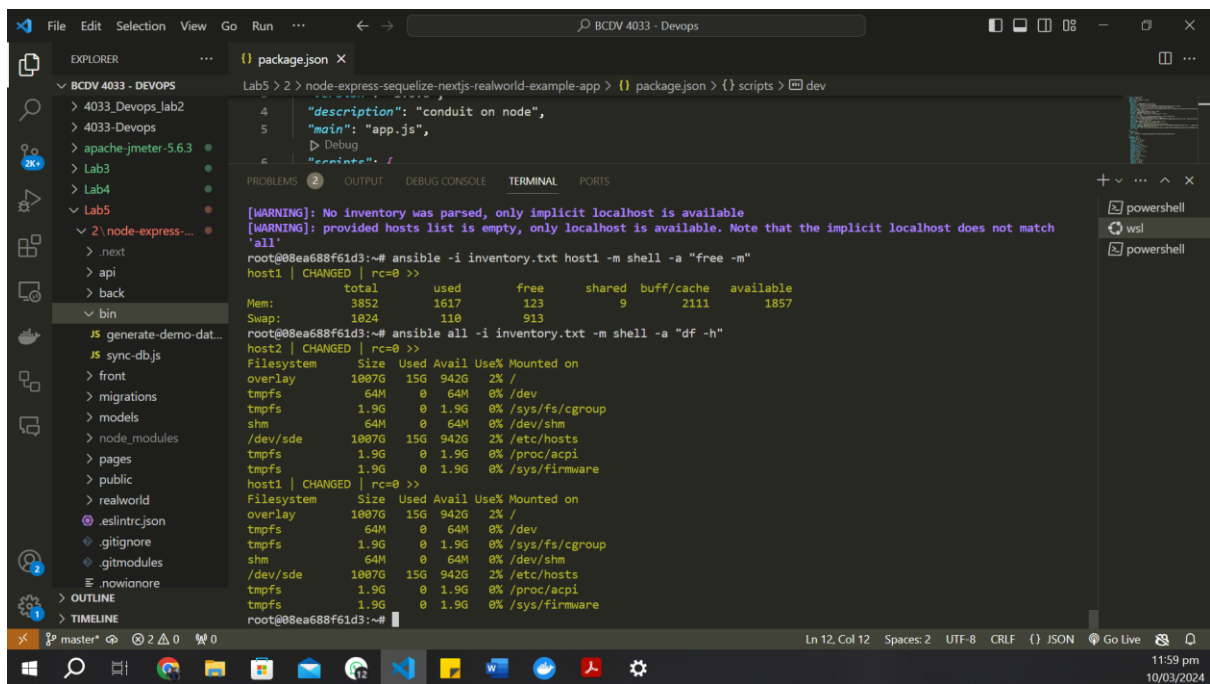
File Edit Selection View Go Run ···

BCDV 4033 - Devops

EXPLORER ···

BCDV 4033 - DEVOPS
> 4033_Devops_lab2
> 4033-Devops
> apache-jmeter-5.6.3
> Lab3
> Lab4
> Lab5
2\node-express-...
> .next
> api
> back
bin
JS generate-demo-dat...
JS sync-db.js
> front
> migrations
> models
> node_modules
> pages
> public
> realworld
.eslintrc.json
.gitignore
.gitmodules
.nowignore
> OUTLINE
> TIMELINE

{} package.json ×

Lab5 > 2 > node-express-sequelize-nextjs-realworld-example-app > {} package.json > {} scripts > dev

4 "description": "conduit on node",
5 "main": "app.js",
Debug
6 "scripts": {

PROBLEMS 2 OUTPUT DEBUG CONSOLE TERMINAL PORTS

[WARNING]: No inventory was parsed, only implicit localhost is available
[WARNING]: provided hosts list is empty, only localhost is available. Note that the implicit localhost does not match 'all'
root@08ea688f61d3:~# ansible -i inventory.txt host1 -m shell -a "free -m"
host1 | CHANGED | rc=0 >>
total used free shared buff/cache available
Mem: 3852 1617 123 9 2111 1857
Swap: 1024 110 913
root@08ea688f61d3:~# ansible all -i inventory.txt -m shell -a "df -h"
host2 | CHANGED | rc=0 >>
Filesystem Size Used Avail Use% Mounted on
overlay 1007G 15G 942G 2% /
tmpfs 64M 0 64M 0% /dev
tmpfs 1.9G 0 1.9G 0% /sys/fs/cgroup
shm 64M 0 64M 0% /dev/shm
/dev/sde 1007G 15G 942G 2% /etc/hosts
tmpfs 1.9G 0 1.9G 0% /proc/acpi
tmpfs 1.9G 0 1.9G 0% /sys/firmware
host1 | CHANGED | rc=0 >>
Filesystem Size Used Avail Use% Mounted on
overlay 1007G 15G 942G 2% /
tmpfs 64M 0 64M 0% /dev
tmpfs 1.9G 0 1.9G 0% /sys/fs/cgroup
shm 64M 0 64M 0% /dev/shm
/dev/sde 1007G 15G 942G 2% /etc/hosts
tmpfs 1.9G 0 1.9G 0% /proc/acpi
tmpfs 1.9G 0 1.9G 0% /sys/firmware
root@08ea688f61d3:~#

powershell
wsl
powershell

master* ⊗ 2 ⚠ 0 ⚡ 0 Ln 12, Col 12 Spaces: 2 UTF-8 CRLF {} JSON Go Live

11:59 pm
10/03/2024